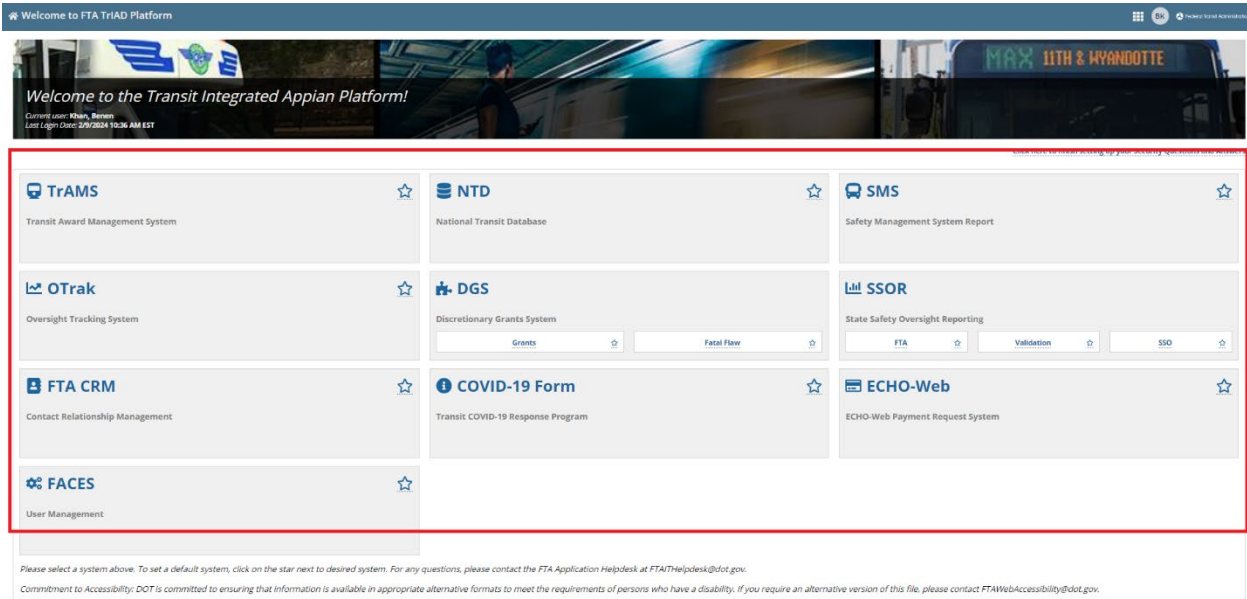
Welcome to FTA TrIAD Platform

BK Federal Transit Administration

MAX 11TH & WYANDOTTE

Welcome to the Transit Integrated Appian Platform!

Current user: Khan, Benen
Last Login Date: 2/9/2024 10:36 AM EST

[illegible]

TrAMS
Transit Award Management System

NTD
National Transit Database

SMS
Safety Management System Report

OTrak
Oversight Tracking System

DGS
Discretionary Grants System
Grants
Fatal Flaw

SSOR
State Safety Oversight Reporting
FTA
Validation
SSO

FTA CRM
Contact Relationship Management

COVID-19 Form
Transit COVID-19 Response Program

ECHO-Web
ECHO-Web Payment Request System

FACES
User Management

Please select a system above. To set a default system, click on the star next to desired system. For any questions, please contact the FTA Application Helpdesk at FTAITHelpdesk@dot.gov.

Commitment to Accessibility: DOT is committed to ensuring that information is available in appropriate alternative formats to meet the requirements of persons who have a disability. If you require an alternative version of this file, please contact FTAWebAccessibility@dot.gov.